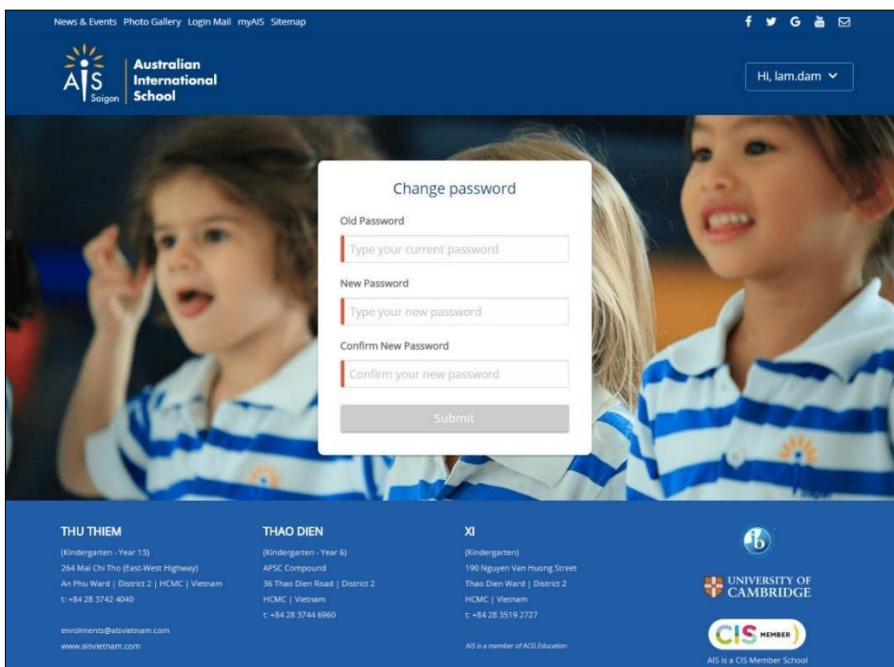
News & Events Photo Gallery Login Mail myAIS Sitemap

AIS Saigon Australian International School

Hi, lam.dam

Change password

Old Password

Type your current password

New Password

Type your new password

Confirm New Password

Confirm your new password

Submit

THU THIEM

(Kindergarten - Year 13)
264 Mai Chi Tho (East-West Highway)
An Phu Ward | District 2 | HCMC | Vietnam
t: +84 28 3742 4040

enrolments@aisvietnam.com
www.aisvietnam.com

THAO DIEN

(Kindergarten - Year 6)
APSC Compound
36 Thao Dien Road | District 2
HCMC | Vietnam
t: +84 28 3744 6960

XI

(Kindergarten)
190 Nguyen Van Huong Street
Thao Dien Ward | District 2
HCMC | Vietnam
t: +84 28 3519 2727

AIS is a member of ACG Education

ib

UNIVERSITY OF CAMBRIDGE

CIS MEMBER

AIS is a CIS Member School